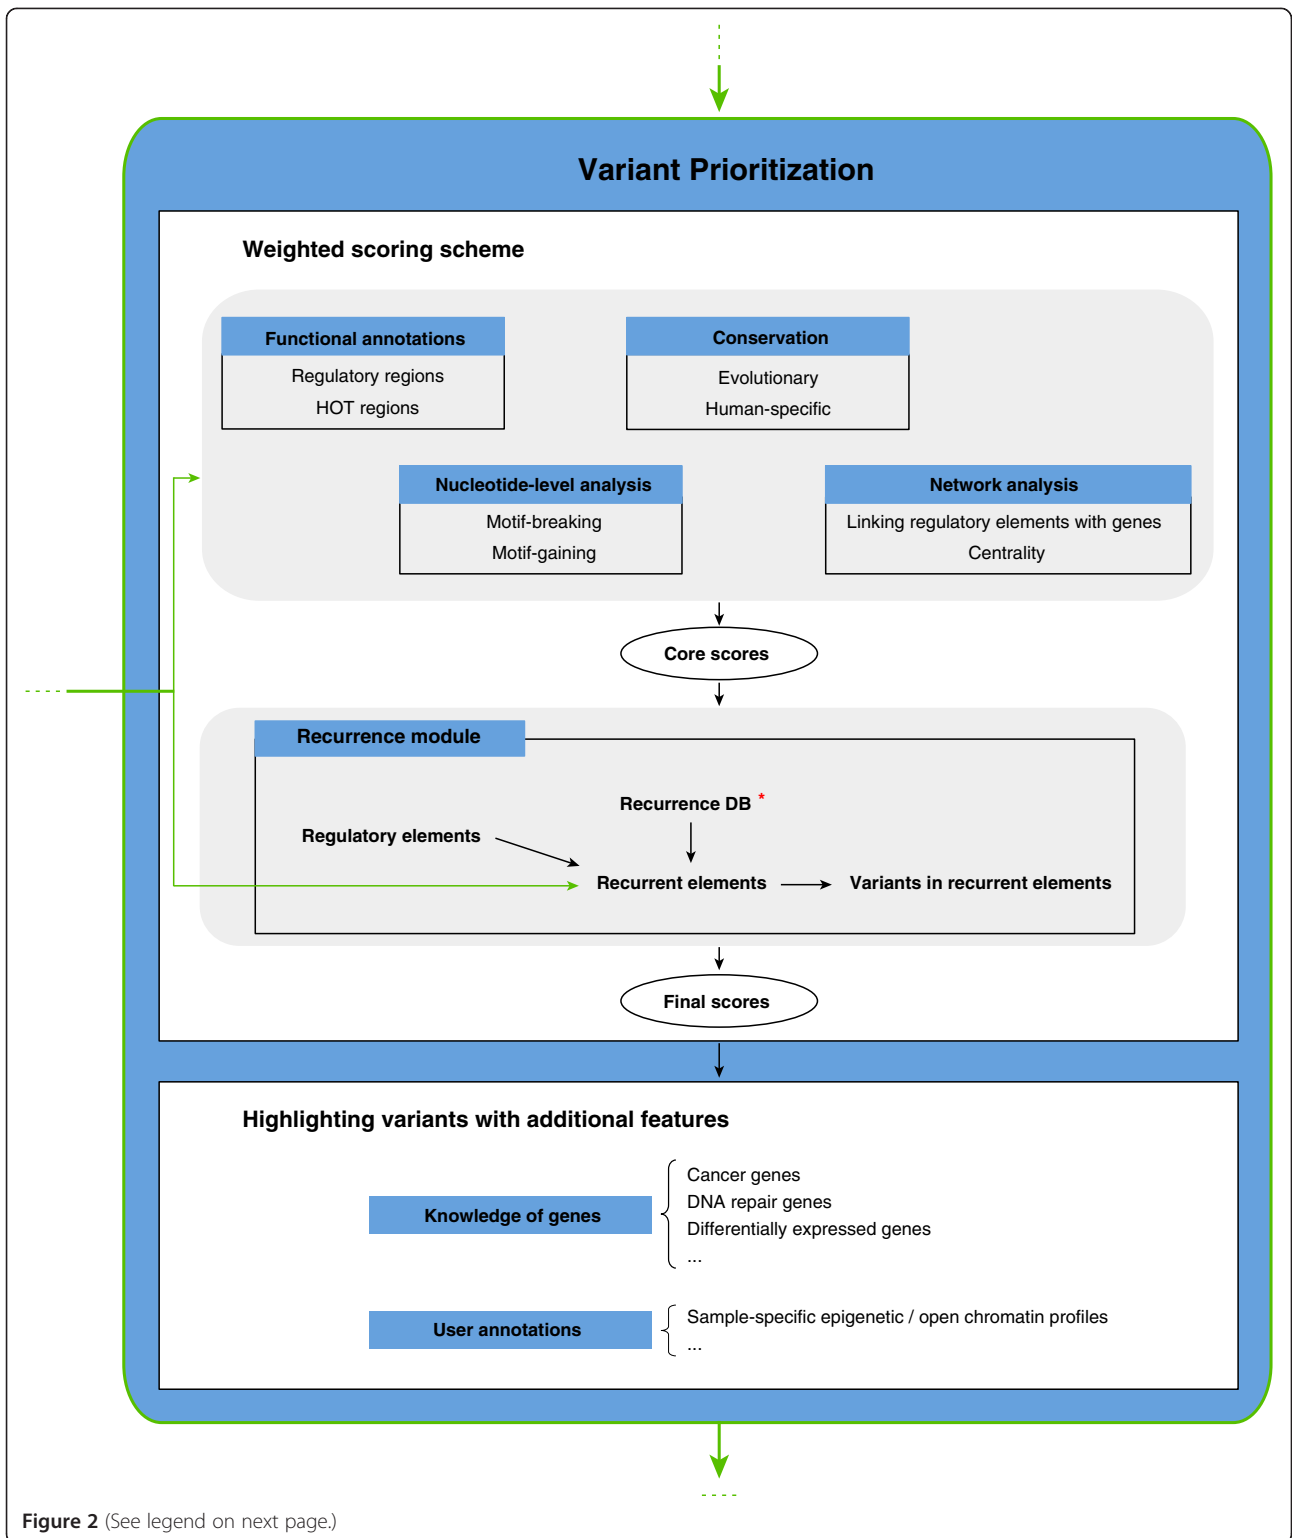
Variant Prioritization

Weighted scoring scheme

Functional annotations
Regulatory regions
HOT regions

Conservation
Evolutionary
Human-specific

Nucleotide-level analysis
Motif-breaking
Motif-gaining

Network analysis
Linking regulatory elements with genes
Centrality

Core scores

Recurrence module

Recurrence DB *

Regulatory elements

Recurrent elements

Variants in recurrent elements

Final scores

Highlighting variants with additional features

Knowledge of genes

Cancer genes
DNA repair genes
Differentially expressed genes
...

User annotations

Sample-specific epigenetic / open chromatin profiles
...

Figure 2 (See legend on next page.)